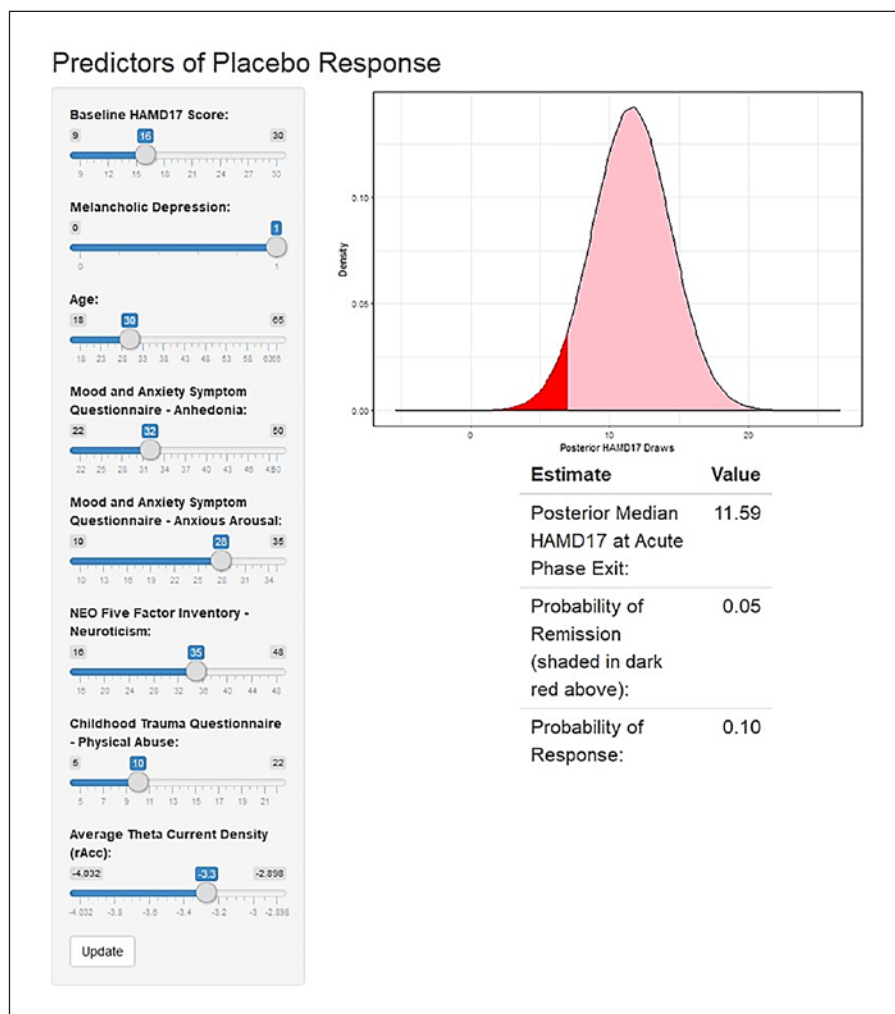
Predictors of Placebo Response

Baseline HAMD17 Score:
9 16 30
9 12 15 18 21 24 27 30

Melancholic Depression:
0 1
0 1

Age:
18 30 65
18 23 28 33 38 43 48 53 58 6365

Mood and Anxiety Symptom Questionnaire - Anhedonia:
22 32 50
22 25 28 31 34 37 40 43 46 4950

Mood and Anxiety Symptom Questionnaire - Anxious Arousal:
10 28 35
10 13 16 19 22 25 28 31 34

NEO Five Factor Inventory - Neuroticism:
16 35 48
16 20 24 28 32 36 40 44 48

Childhood Trauma Questionnaire - Physical Abuse:
5 10 22
5 7 9 11 13 15 17 19 21

Average Theta Current Density (rAcc):
-4.032 -3.3 -2.898
-4.032 -3.8 -3.6 -3.4 -3.2 -3 -2.898

Update

Density
0.10
0.05
0.00
0 10 20
Posterior HAMD17 Draws

| Estimate | Value |
|---|---|
| Posterior Median HAMD17 at Acute Phase Exit: | 11.59 |
| Probability of Remission (shaded in dark red above): | 0.05 |
| Probability of Response: | 0.10 |